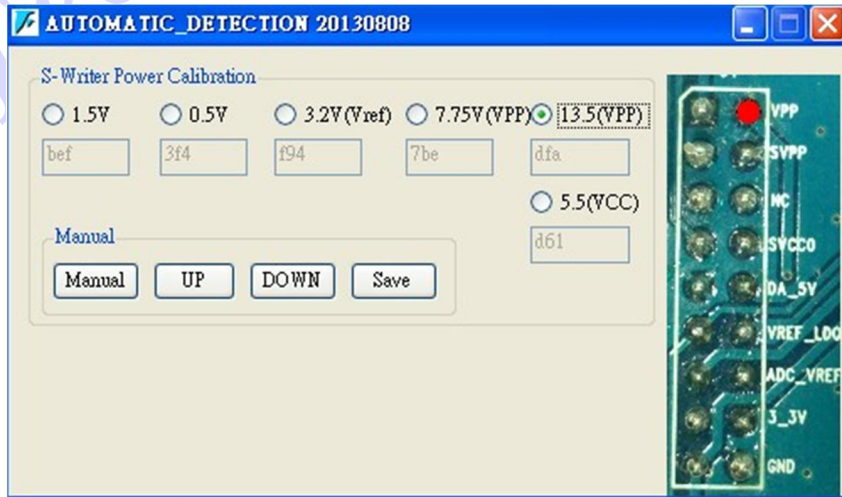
AUTOMATIC_DETECTION 20130808

S-Writer Power Calibration

1.5V
bef

0.5V
3f4

3.2V(Vref)
f94

7.75V(VPP)
7be

13.5(VPP)
dfa

5.5(VCC)
d61

Manual

Manual

UP

DOWN

Save

VPP
SVPP
NC
SVCCO
DA_5V
VREF_LDO
ADC_VREF
3_3V
GND